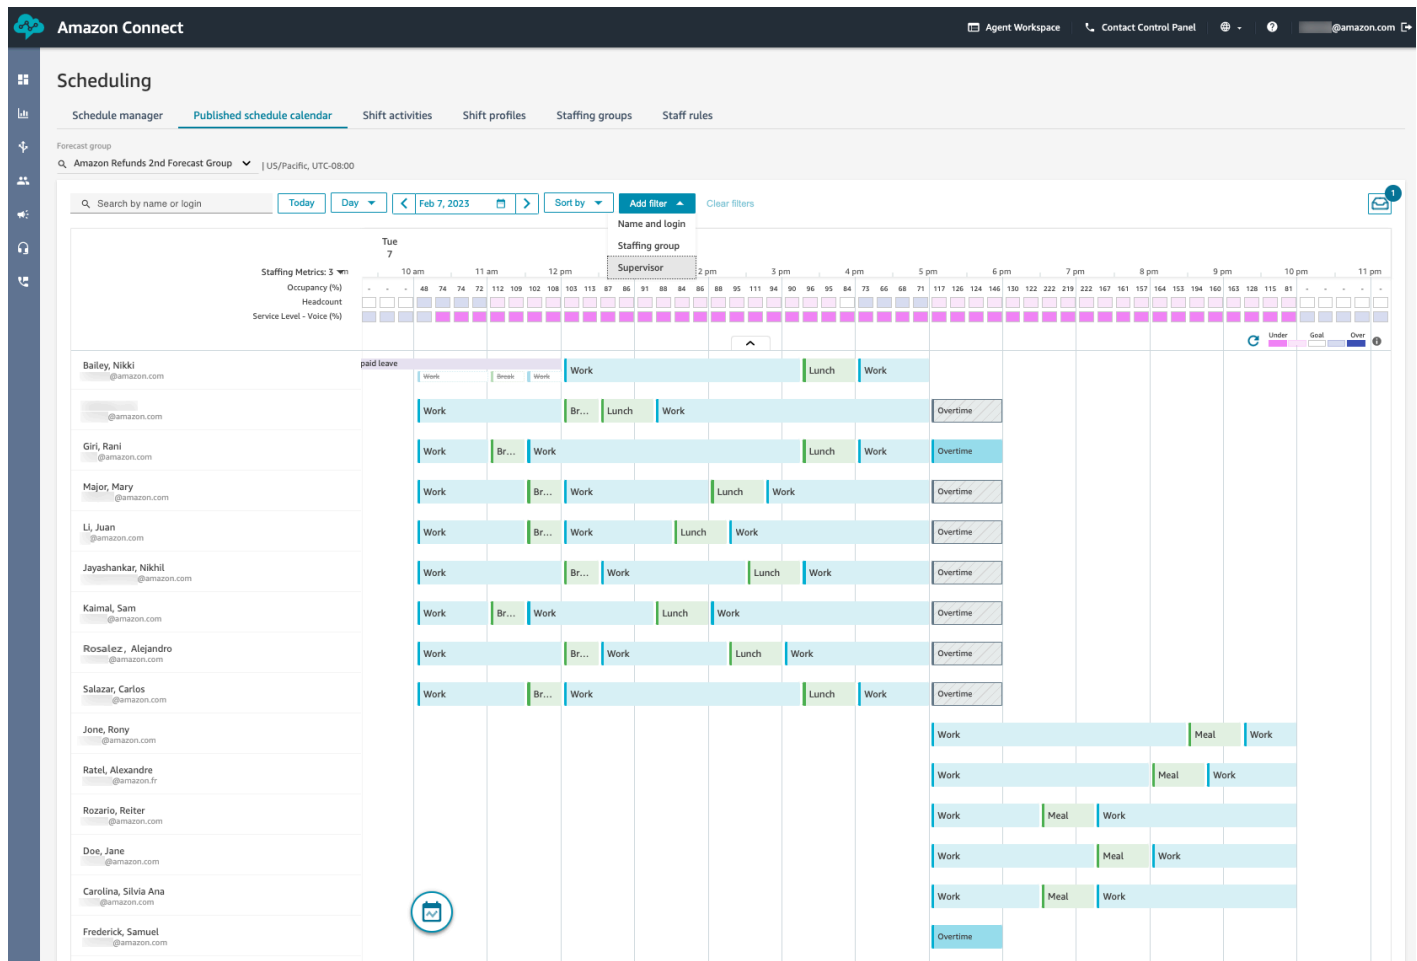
Amazon Connect

Agent Workspace   Contact Control Panel   @amazon.com

Scheduling

Schedule manager   Published schedule calendar   Shift activities   Shift profiles   Staffing groups   Staff rules

Forecast group
Amazon Refunds 2nd Forecast Group | US/Pacific, UTC-08:00

Search by name or login   Today   Day   Feb 7, 2023   Sort by   Add filter   Clear filters

Name and login
Staffing group
Supervisor

1

Tue
7

Staffing Metrics: 3
Occupancy (%)
Headcount
Service Level - Voice (%)

10 am   11 am   12 pm   2 pm   3 pm   4 pm   5 pm   6 pm   7 pm   8 pm   9 pm   10 pm   11 pm

- - - 48 74 74 72 112 109 102 108 103 113 87 86 91 88 84 86 88 95 111 94 90 96 95 84 73 66 68 71 117 126 124 146 130 122 222 219 222 167 161 157 164 153 194 160 163 128 115 81 - - - - -

Under   Goal   Over

Bailey, Nikki
@amazon.com
paid leave   Work   Break   Work   Work   Lunch   Work

@amazon.com
Work   Br...   Lunch   Work   Overtime

Giri, Rani
@amazon.com
Work   Br...   Work   Lunch   Work   Overtime

Major, Mary
@amazon.com
Work   Br...   Work   Lunch   Work   Overtime

Li, Juan
@amazon.com
Work   Br...   Work   Lunch   Work   Overtime

Jayashankar, Nikhil
@amazon.com
Work   Br...   Work   Lunch   Work   Overtime

Kaimal, Sam
@amazon.com
Work   Br...   Work   Lunch   Work   Overtime

Rosalez, Alejandro
@amazon.com
Work   Br...   Work   Lunch   Work   Overtime

Salazar, Carlos
@amazon.com
Work   Br...   Work   Lunch   Work   Overtime

Jone, Rony
@amazon.com
Work   Meal   Work

Ratel, Alexandre
@amazon.fr
Work   Meal   Work

Rozario, Reiter
@amazon.com
Work   Meal   Work

Doe, Jane
@amazon.com
Work   Meal   Work

Carolina, Silvia Ana
@amazon.com
Work   Meal   Work

Frederick, Samuel
@amazon.com
Overtime